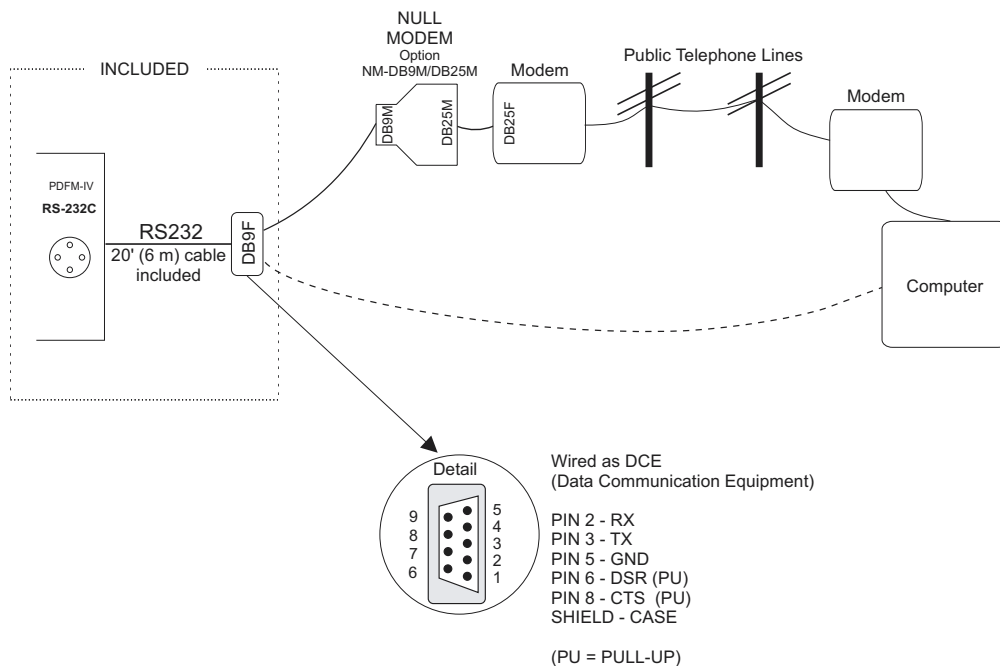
INCLUDED

PDFM-IV
RS-232C

RS232
20' (6 m) cable included

DB9F

NULL MODEM
Option
NM-DB9M/DB25M

DB9M
DB25M

Modem
DB25F

Public Telephone Lines

Modem

Computer

Detail
9
8
7
6
5
4
3
2
1

Wired as DCE
(Data Communication Equipment)

PIN 2 - RX
PIN 3 - TX
PIN 5 - GND
PIN 6 - DSR (PU)
PIN 8 - CTS (PU)
SHIELD - CASE

(PU = PULL-UP)